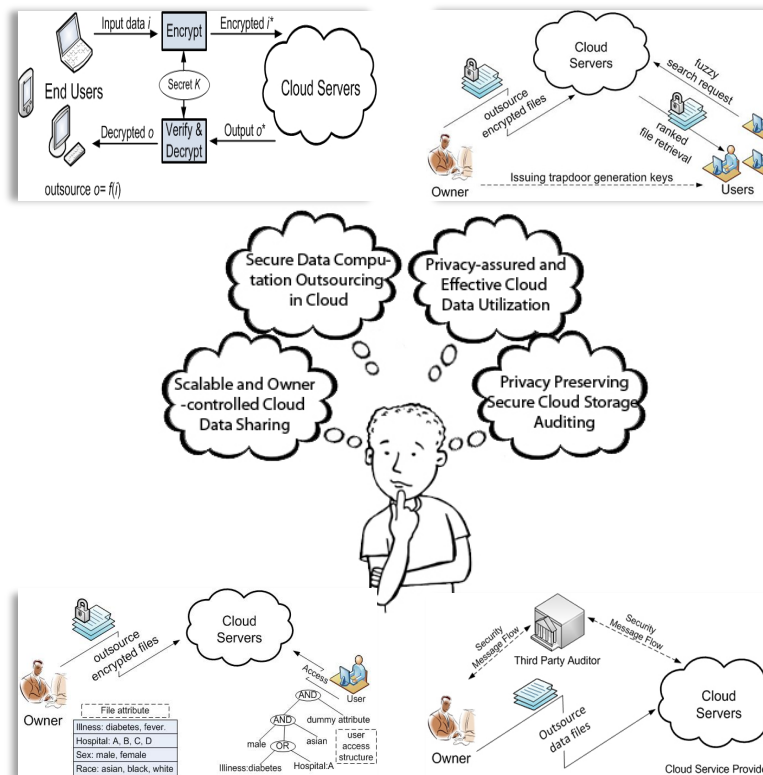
Input data $i$
Encrypt
Encrypted $i^*$
End Users
Secret $K$
Cloud Servers
Decrypted $o$
Verify & Decrypt
Output $o^*$
outsource $o= f(i)$

Cloud Servers
fuzzy search request
outsource encrypted files
ranked file retrieval
Owner
Issuing trapdoor generation keys
Users

Secure Data Computation Outsourcing in Cloud

Privacy-assured and Effective Cloud Data Utilization

Scalable and Owner-controlled Cloud Data Sharing

Privacy Preserving Secure Cloud Storage Auditing

Cloud Servers
outsource encrypted files
Access
User
Owner
File attribute
Illness: diabetes, fever.
Hospital: A, B, C, D
Sex: male, female
Race: asian, black, white
AND
AND
dummy attribute
male
OR
asian
user access structure
Illiness:diabetes
Hospital:A

Security Message Flow
Security Message Flow
Third Party Auditor
Outsource data files
Cloud Servers
Owner
Cloud Service Provid